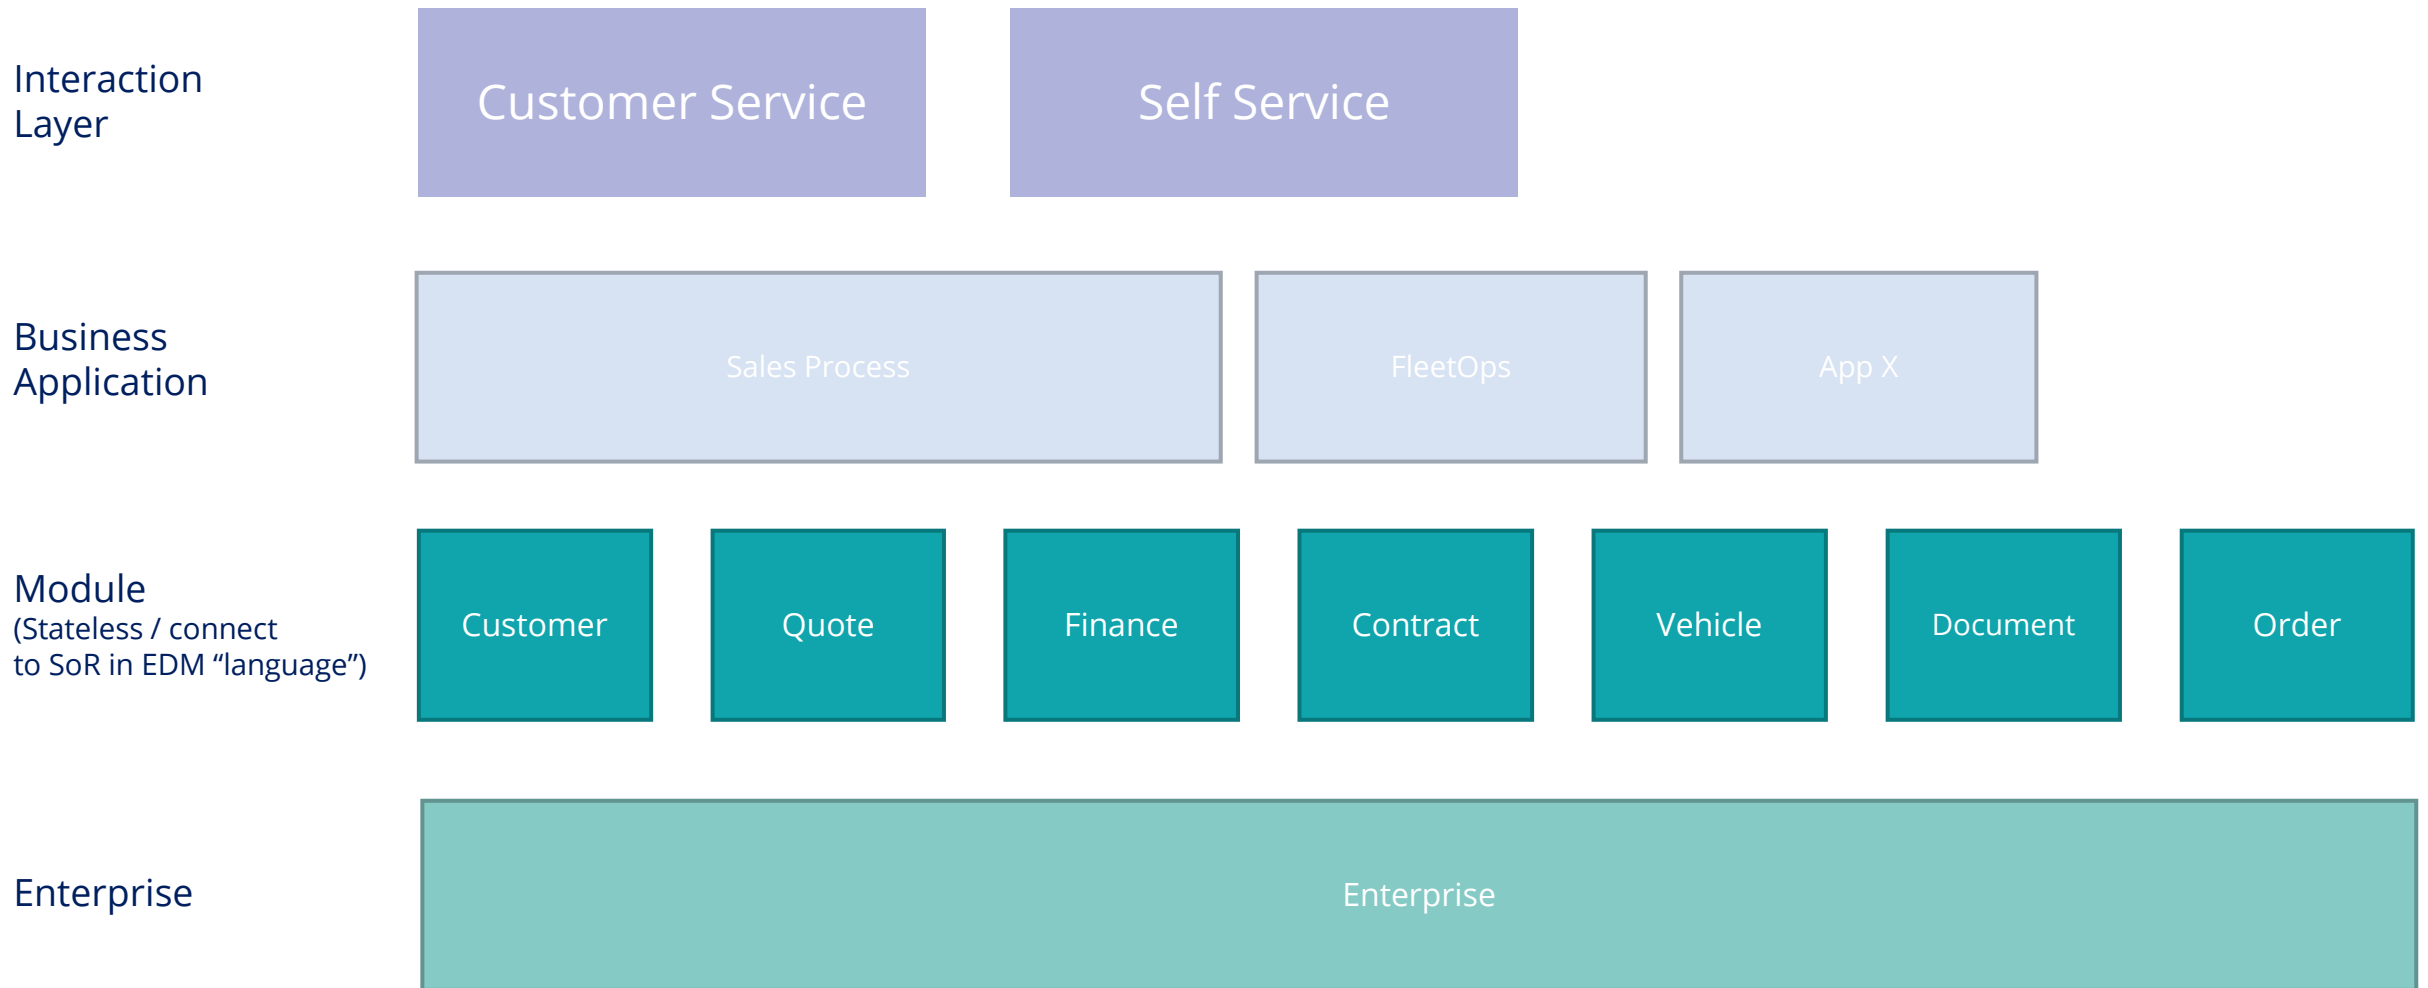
Interaction Layer

Customer Service

Self Service

Business Application

Sales Process

FleetOps

App X

Module
(Stateless / connect to SoR in EDM “language”)

Customer

Quote

Finance

Contract

Vehicle

Document

Order

Enterprise

Enterprise